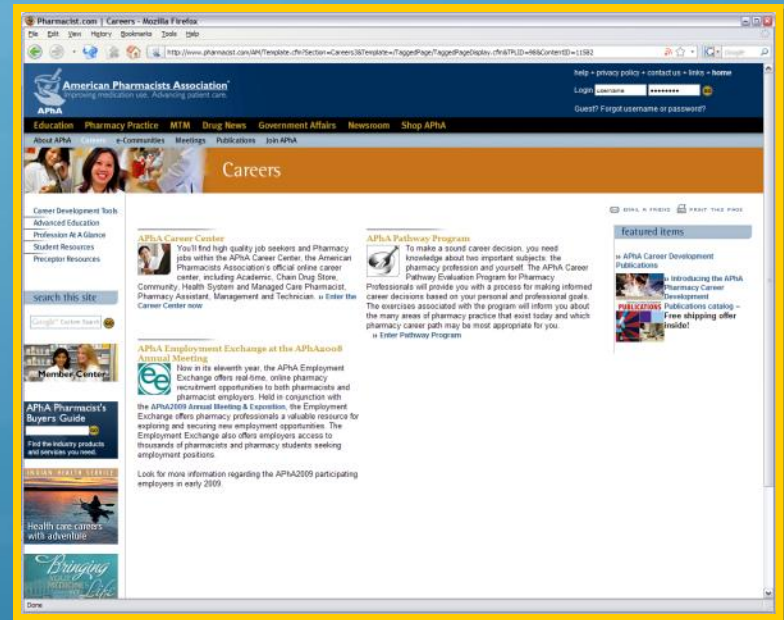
Pharmacist.com | Careers - Mozilla Firefox

File Edit View History Bookmarks Tools Help

http://www.pharmacist.com/AM/Template.cfm?Section=Careers3&Template=/TaggedPage/TaggedPageDisplay.cfm&TPLID=98&ContentID=11582

Google

American Pharmacists Association
Improving medication use. Advancing patient care.

APhA

help • privacy policy • contact us • links • home

Login username ••••••••• Go

Guest? Forgot username or password?

Education Pharmacy Practice MTM Drug News Government Affairs Newsroom Shop APhA

About APhA Careers e-Communities Meetings Publications Join APhA

Careers

Career Development Tools
Advanced Education
Profession At A Glance
Student Resources
Preceptor Resources

search this site

Google Custom Search Go

Member Center

APhA Pharmacist's Buyers Guide
Find the industry products and services you need.

INDIAN HEALTH SERVICE
Health care careers with adventure

Bringing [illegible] Life

EMAIL A FRIEND PRINT THIS PAGE

APhA Career Center
You'll find high quality job seekers and Pharmacy jobs within the APhA Career Center, the American Pharmacists Association's official online career center, including Academic, Chain Drug Store, Community, Health System and Managed Care Pharmacist, Pharmacy Assistant, Management and Technician. » Enter the Career Center now

APhA Pathway Program
To make a sound career decision, you need knowledge about two important subjects: the pharmacy profession and yourself. The APhA Career Pathway Evaluation Program for Pharmacy Professionals will provide you with a process for making informed career decisions based on your personal and professional goals. The exercises associated with the program will inform you about the many areas of pharmacy practice that exist today and which pharmacy career path may be most appropriate for you.
» Enter Pathway Program

APhA Employment Exchange at the APhA2008 Annual Meeting
Now in its eleventh year, the APhA Employment Exchange offers real-time, online pharmacy recruitment opportunities to both pharmacists and pharmacist employers. Held in conjunction with the APhA2009 Annual Meeting & Exposition, the Employment Exchange offers pharmacy professionals a valuable resource for exploring and securing new employment opportunities. The Employment Exchange also offers employers access to thousands of pharmacists and pharmacy students seeking employment positions.

Look for more information regarding the APhA2009 participating employers in early 2009.

featured items

» APhA Career Development Publications

» Introducing the APhA Pharmacy Career Development Publications catalog – Free shipping offer inside!

PUBLICATIONS

Done